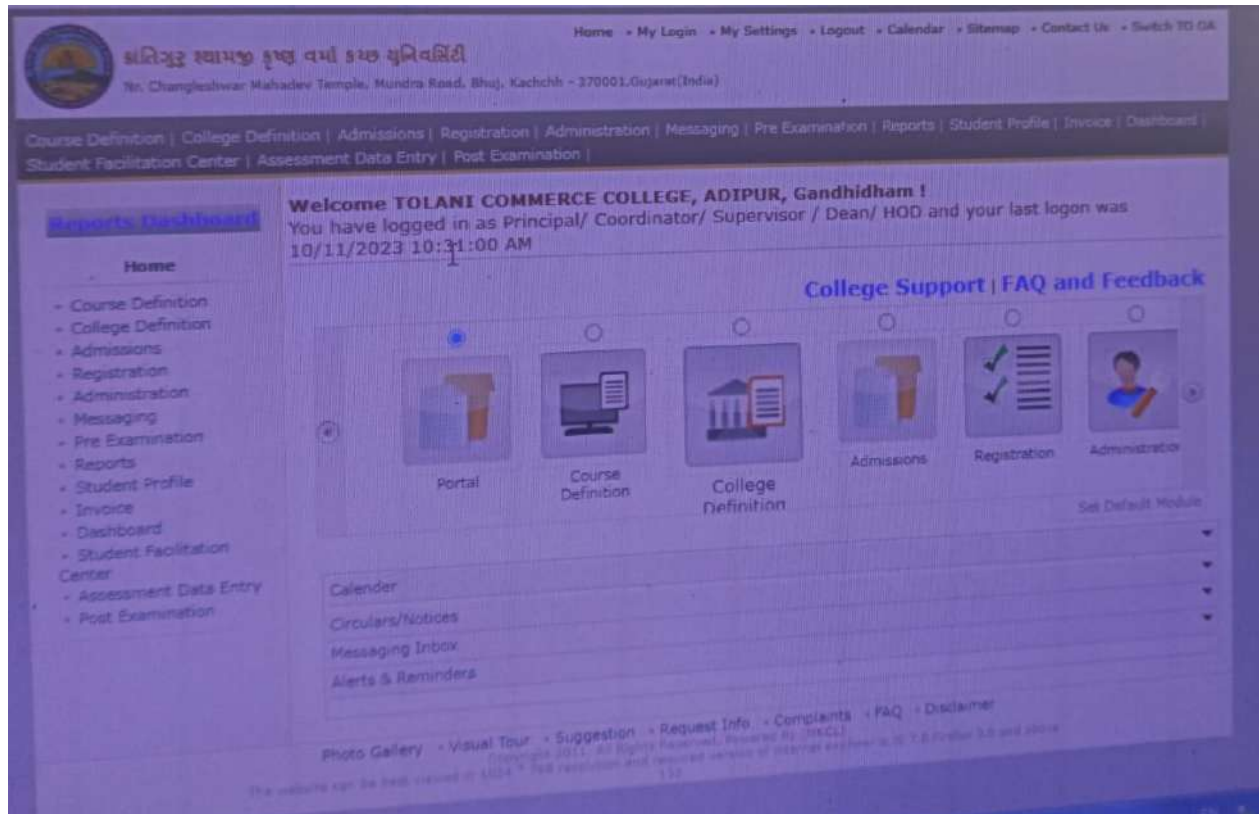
ક્રાંતિગુરુ શ્યામજી કૃષ્ણ વર્મા કચ્છ યુનિવર્સિટી
Nr. Changleshwar Mahadev Temple, Mundra Road, Bhuj, Kachchh - 370001,Gujarat(India)

Home • My Login • My Settings • Logout • Calendar • Sitemap • Contact Us • Switch TO OA

Course Definition | College Definition | Admissions | Registration | Administration | Messaging | Pre Examination | Reports | Student Profile | Invoice | Dashboard | Student Facilitation Center | Assessment Data Entry | Post Examination |

Reports Dashboard

Home

- Course Definition
- College Definition
- Admissions
- Registration
- Administration
- Messaging
- Pre Examination
- Reports
- Student Profile
- Invoice
- Dashboard
- Student Facilitation Center
- Assessment Data Entry
- Post Examination

Welcome TOLANI COMMERCE COLLEGE, ADIPUR, Gandhidham !
You have logged in as Principal/ Coordinator/ Supervisor / Dean/ HOD and your last logon was 10/11/2023 10:31:00 AM

College Support | FAQ and Feedback

Portal
Course Definition
College Definition
Admissions
Registration
Administratio

Set Default Module

Calender
Circulars/Notices
Messaging Inbox
Alerts & Reminders

Photo Gallery • Visual Tour • Suggestion • Request Info. • Complaints • FAQ • Disclaimer
Copyright 2011. All Rights Reserved. Powered By: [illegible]
The website can be best viewed in 1024 * 768 resolution and required version of internet explorer is IE 7.0,Firefox 3.0 and above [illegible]